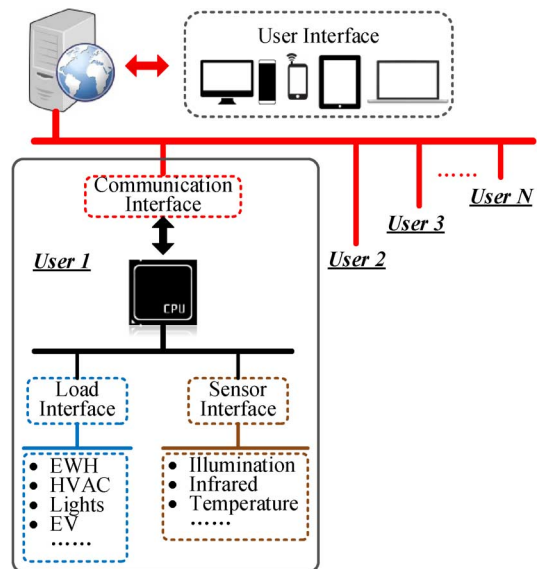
User Interface

Communication Interface

User 1

CPU

User 2

User 3

......

User N

Load Interface

Sensor Interface

- EWH
- HVAC
- Lights
- EV
- ......

- Illumination
- Infrared
- Temperature
- ......